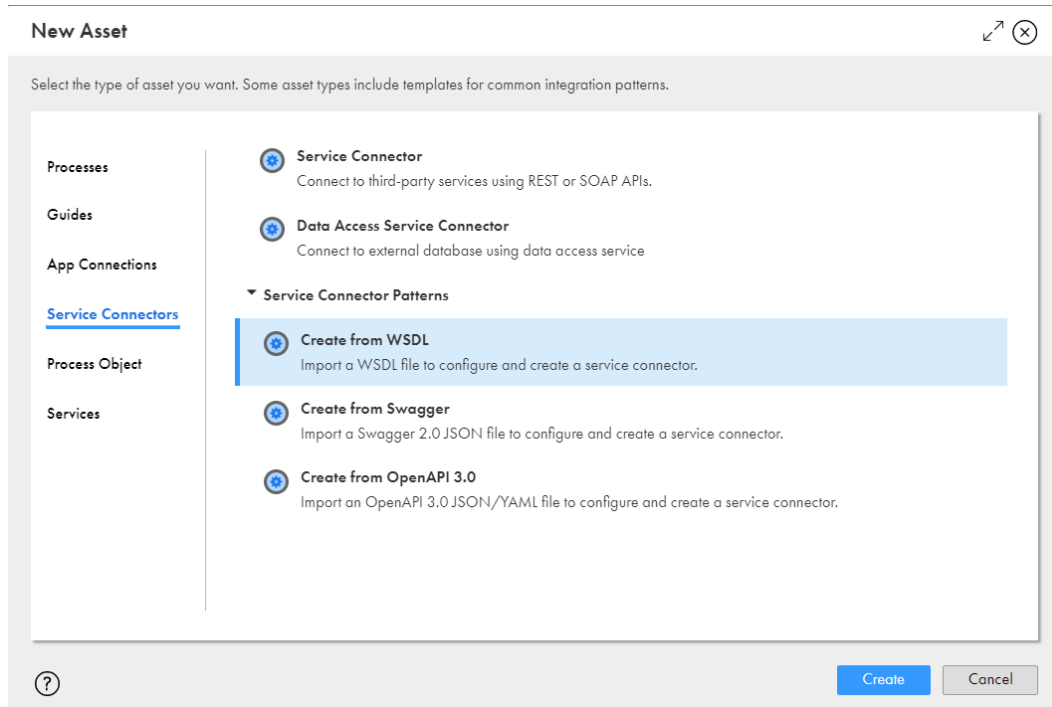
New Asset

Select the type of asset you want. Some asset types include templates for common integration patterns.

Processes

Guides

App Connections

Service Connectors

Process Object

Services

Service Connector
Connect to third-party services using REST or SOAP APIs.

Data Access Service Connector
Connect to external database using data access service

Service Connector Patterns

Create from WSDL
Import a WSDL file to configure and create a service connector.

Create from Swagger
Import a Swagger 2.0 JSON file to configure and create a service connector.

Create from OpenAPI 3.0
Import an OpenAPI 3.0 JSON/YAML file to configure and create a service connector.

?

Create

Cancel